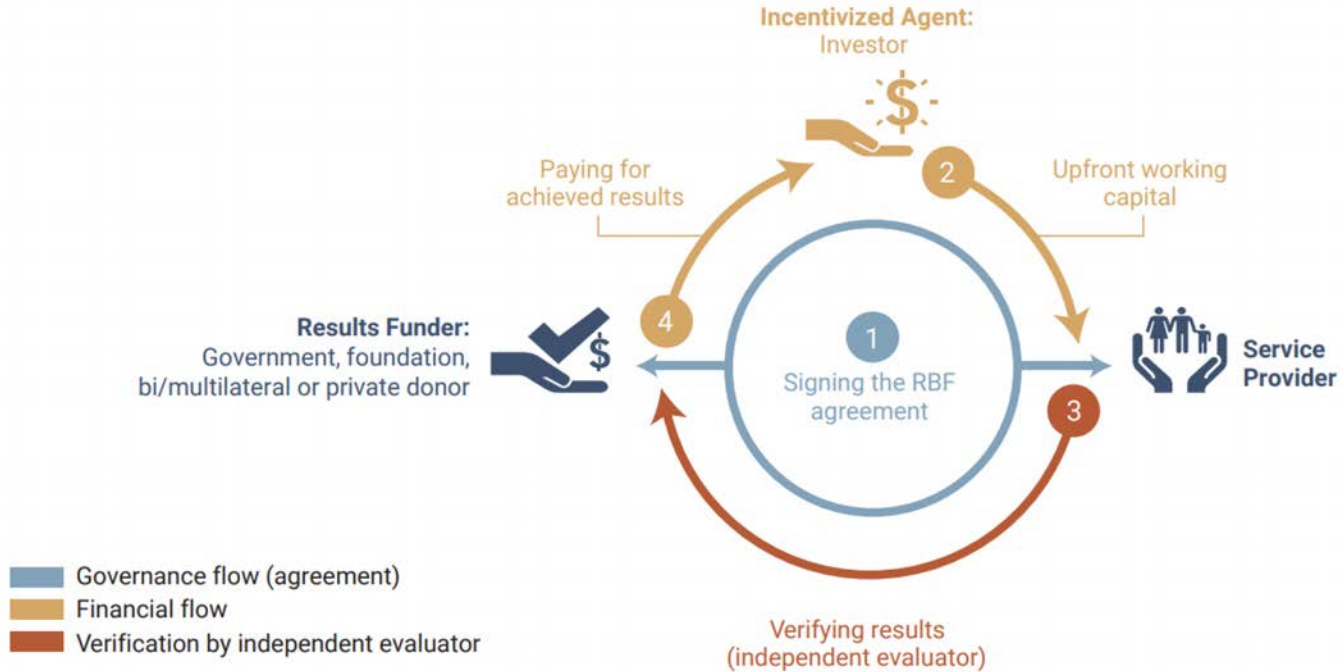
Incentivized Agent:
Investor

Paying for achieved results

2

Upfront working capital

Results Funder:
Government, foundation, bi/multilateral or private donor

4

1

Signing the RBF agreement

Service Provider

3

Governance flow (agreement)
Financial flow
Verification by independent evaluator

Verifying results (independent evaluator)